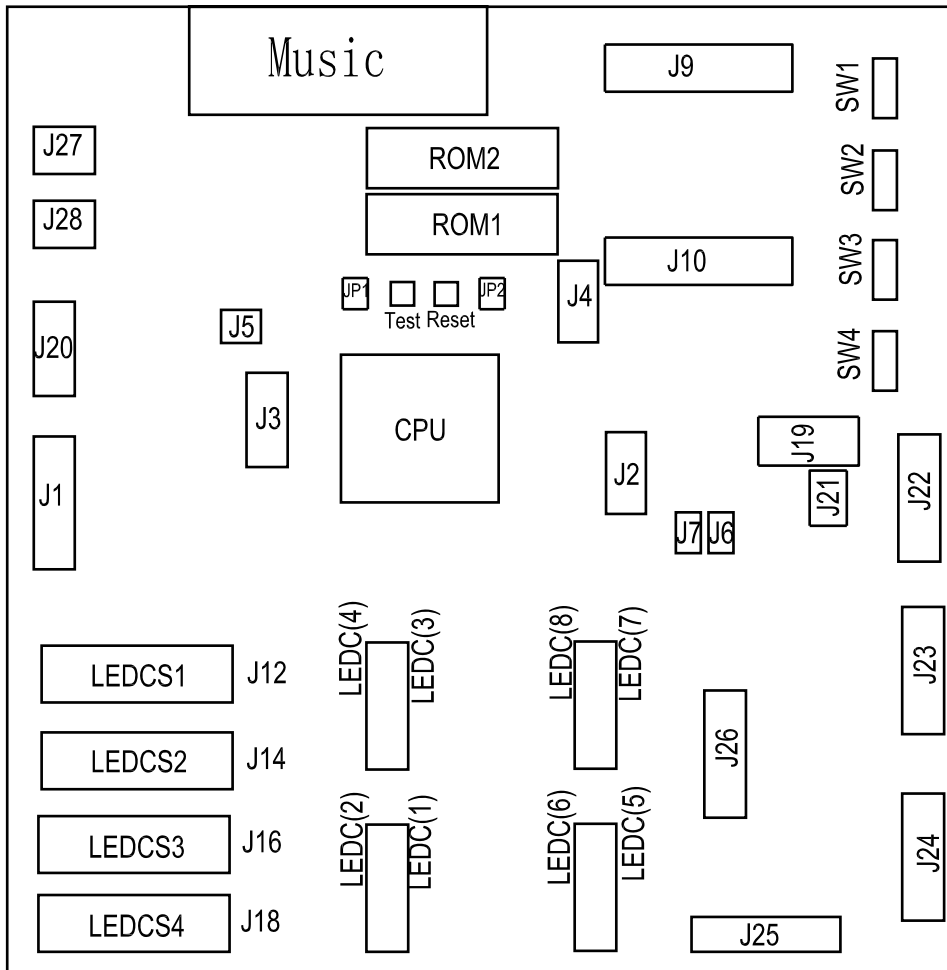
Music

J9

SW1

J27

ROM2

SW2

J28

ROM1

SW3

J10

JP1

JP2

J4

Test Reset

J5

SW4

J20

J3

CPU

J19

J1

J2

J21

J22

J7 J6

LEDC(4)

LEDC(3)

LEDC(8)

LEDC(7)

LEDCS1

J12

J23

J26

LEDCS2

J14

LEDC(2)

LEDC(1)

LEDC(6)

LEDC(5)

LEDCS3

J16

J24

LEDCS4

J18

J25